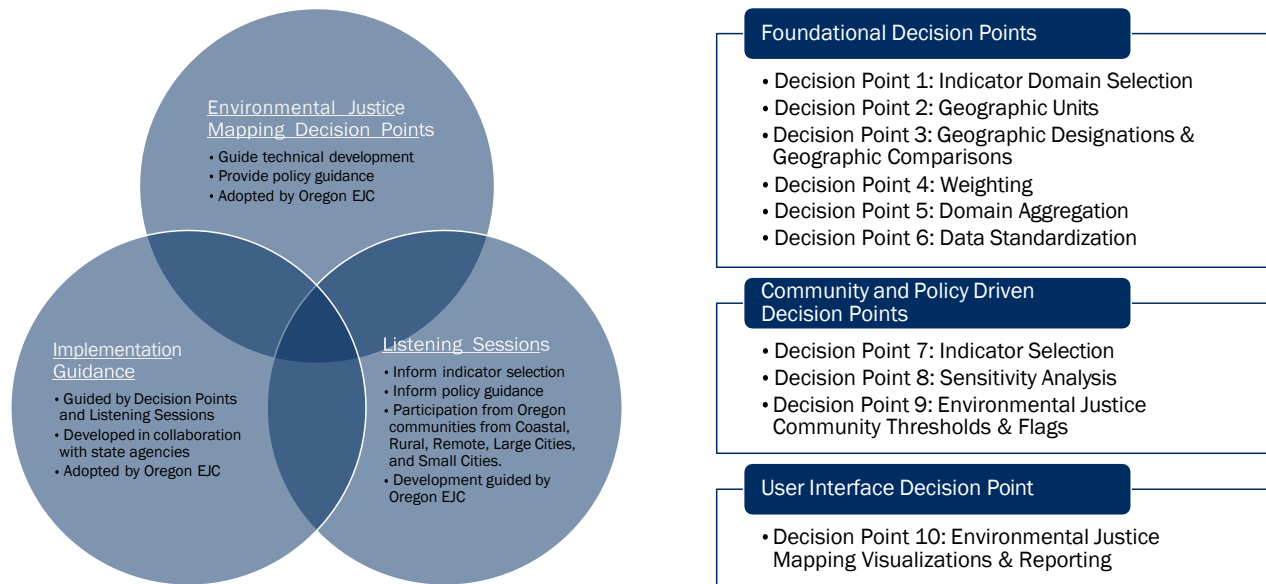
Environmental Justice Mapping Decision Points
• Guide technical development
• Provide policy guidance
• Adopted by Oregon EJC

Implementation Guidance
• Guided by Decision Points and Listening Sessions
• Developed in collaboration with state agencies
• Adopted by Oregon EJC

Listening Sessions
• Inform indicator selection
• Inform policy guidance
• Participation from Oregon communities from Coastal, Rural, Remote, Large Cities, and Small Cities.
• Development guided by Oregon EJC

Foundational Decision Points
• Decision Point 1: Indicator Domain Selection
• Decision Point 2: Geographic Units
• Decision Point 3: Geographic Designations & Geographic Comparisons
• Decision Point 4: Weighting
• Decision Point 5: Domain Aggregation
• Decision Point 6: Data Standardization

Community and Policy Driven Decision Points
• Decision Point 7: Indicator Selection
• Decision Point 8: Sensitivity Analysis
• Decision Point 9: Environmental Justice Community Thresholds & Flags

User Interface Decision Point
• Decision Point 10: Environmental Justice Mapping Visualizations & Reporting